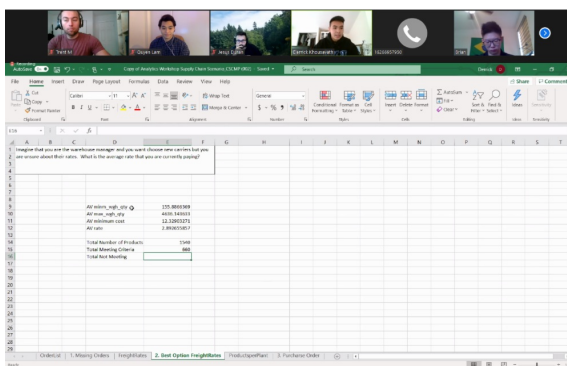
Trent M
Dayee Lam
Jesus Quiroz
Derrick Kheradvand
16266037990
Dani

AutoSave Off
Copy of Analytics Workshop Supply Chain Scenario (SCMP 002) · Saved
Search
Dawood

File Home Insert Draw Page Layout Formulas Data Review View Help
Share Comments

Cut
Copy
Format Painter
Clipboard
Calibri 11
Font
Wrap Text
Merge & Center
Alignment
General
Number
Conditional Formatting
Format as Table
Cell Styles
Styles
Insert Delete Format
Cells
AutoSum
Fill
Clear
Sort & Filter
Find & Select
Editing
Ideas
Sensitivity

E18

Imagine that you are the warehouse manager and you want choose new carriers but you are unsure about their rates. What is the average rate that you are currently paying?

| | |
|---|---|
| AV minm_wgh_qty | 155.8869369 |
| AV max_wgh_qty | 4430.144553 |
| AV minimum cost | 12.32803371 |
| AV rate | 2.893655857 |
| | |
| Total Number of Products | 1540 |
| Total Meeting Criteria | 888 |
| Total Not Meeting | |

OrderList | 1. Missing Orders | FreightRates | 2. Best Option FreightRates | ProductsperPlant | 3. Purchase Order